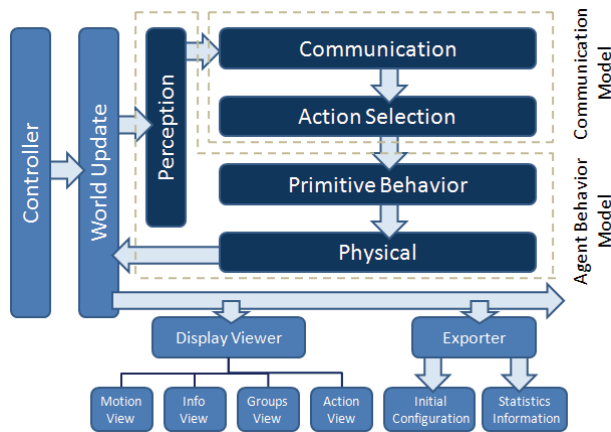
Controller

World Update

Perception

Communication

Action Selection

Primitive Behavior

Physical

Communication Model

Agent Behavior Model

Display Viewer

Exporter

Motion View

Info View

Groups View

Action View

Initial Configuration

Statistics Information